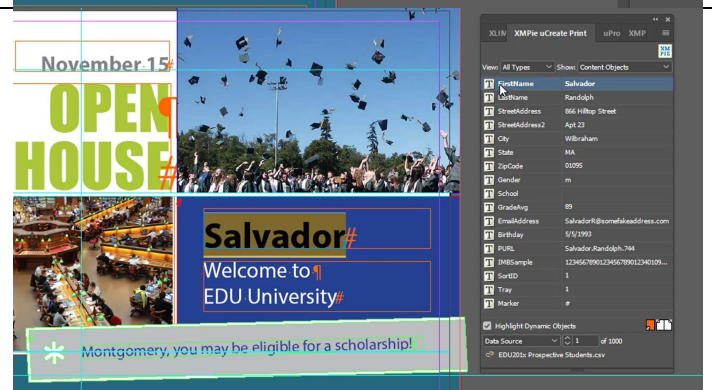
November 15#

OPEN HOUSE#

Salvador#

Welcome to¶
EDU University#

Montgomery, you may be eligible for a scholarship!

XLIN XMPie uCreate Print uPro XMP

View: All Types Show: Content Objects

| | | |
|---|---|---|
| T | FirstName | Salvador |
| T | LastName | Randolph |
| T | StreetAddress | 866 Hilltop Street |
| T | StreetAddress2 | Apt 23 |
| T | City | Wilbraham |
| T | State | MA |
| T | ZipCode | 01095 |
| T | Gender | m |
| T | School | |
| T | GradeAvg | 89 |
| T | EmailAddress | SalvadorR@somefakeaddress.com |
| T | Birthday | 5/5/1993 |
| T | PURL | Salvador.Randolph.744 |
| T | IMBSample | 12345678901234567890123401092... |
| T | SortID | 1 |
| T | Tray | 1 |
| T | Marker | # |

Highlight Dynamic Objects

Data Source 1 of 1000

EDU201x Prospective Students.csv